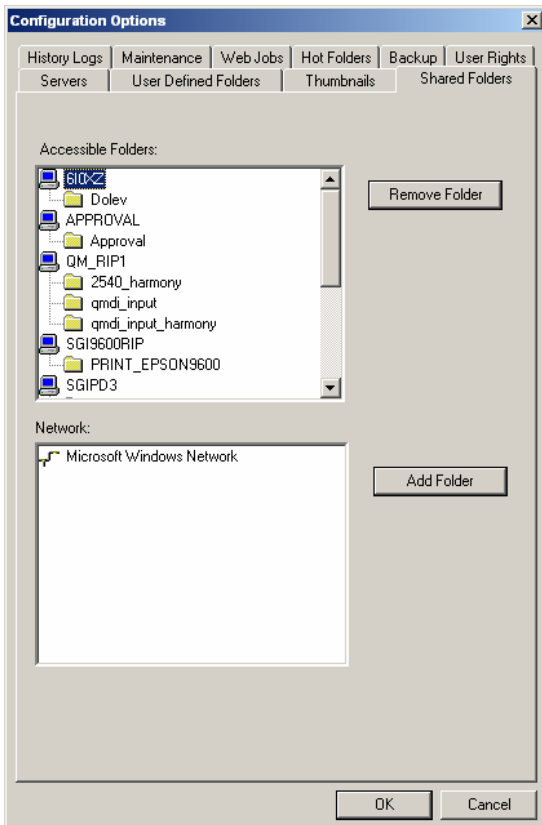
Configuration Options

History Logs | Maintenance | Web Jobs | Hot Folders | Backup | User Rights
Servers | User Defined Folders | Thumbnails | Shared Folders

Accessible Folders:

6I0XZ
Dolev
APPROVAL
Approval
QM_RIP1
2540_harmony
qmdi_input
qmdi_input_harmony
SGI9600RIP
PRINT_EPSON9600
SGIPD3

Remove Folder

Network:

Microsoft Windows Network

Add Folder

OK
Cancel